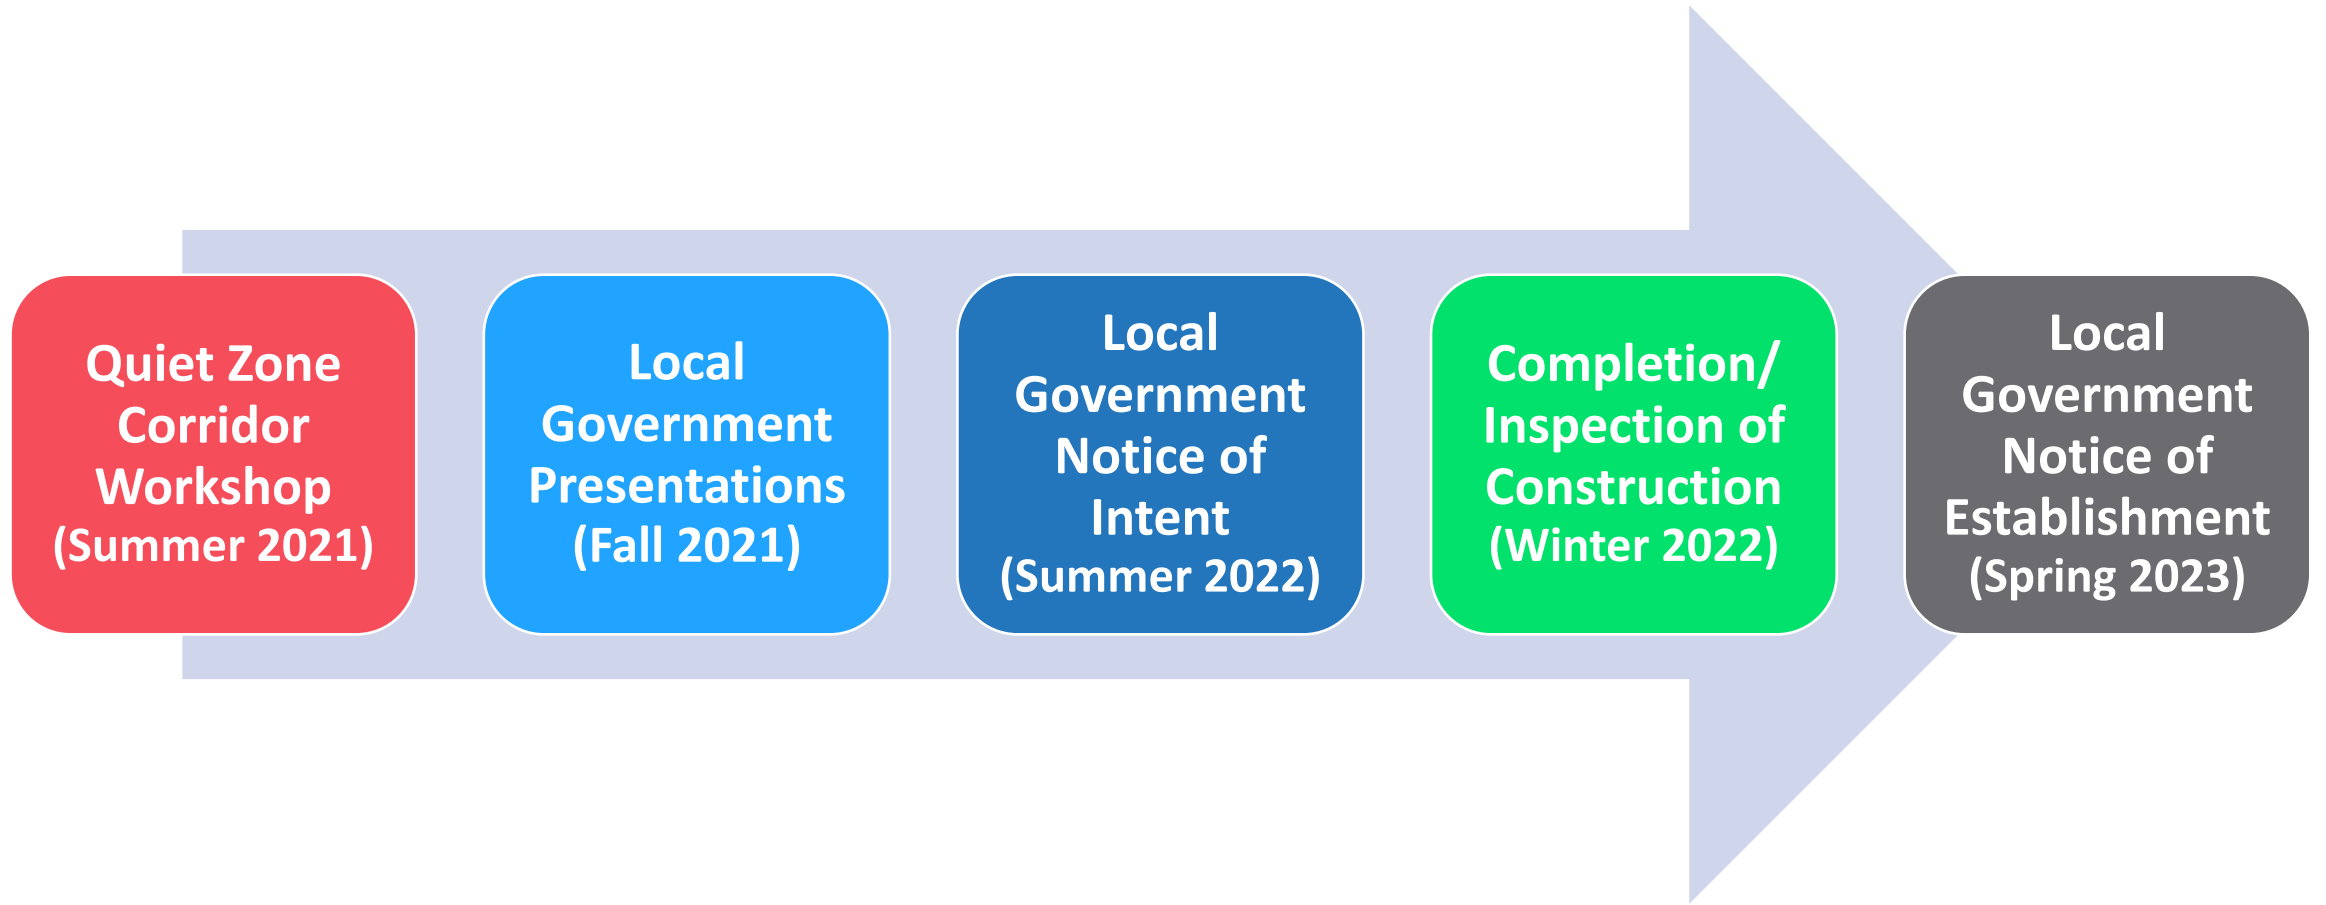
Quiet Zone Corridor Workshop (Summer 2021)

Local Government Presentations (Fall 2021)

Local Government Notice of Intent (Summer 2022)

Completion/ Inspection of Construction (Winter 2022)

Local Government Notice of Establishment (Spring 2023)